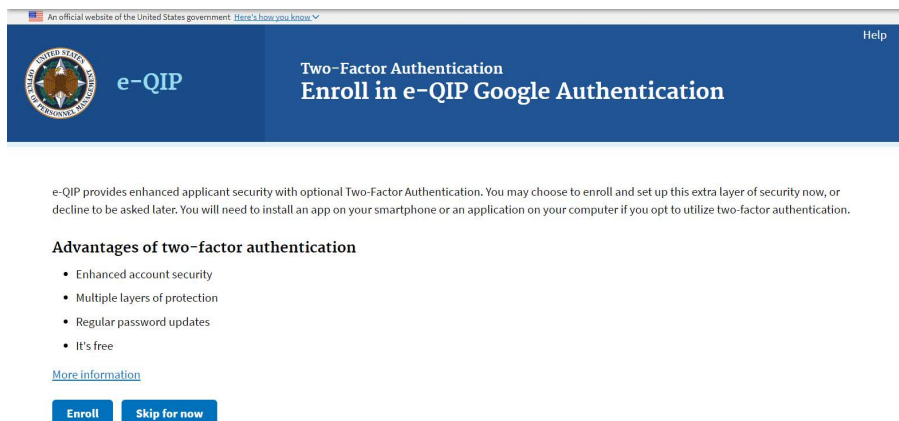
An official website of the United States government Here's how you know

Help

UNITED STATES OFFICE OF PERSONNEL MANAGEMENT

e-QIP

Two-Factor Authentication
Enroll in e-QIP Google Authentication

e-QIP provides enhanced applicant security with optional Two-Factor Authentication. You may choose to enroll and set up this extra layer of security now, or decline to be asked later. You will need to install an app on your smartphone or an application on your computer if you opt to utilize two-factor authentication.

Advantages of two-factor authentication

- Enhanced account security
- Multiple layers of protection
- Regular password updates
- It's free

More information

Enroll Skip for now